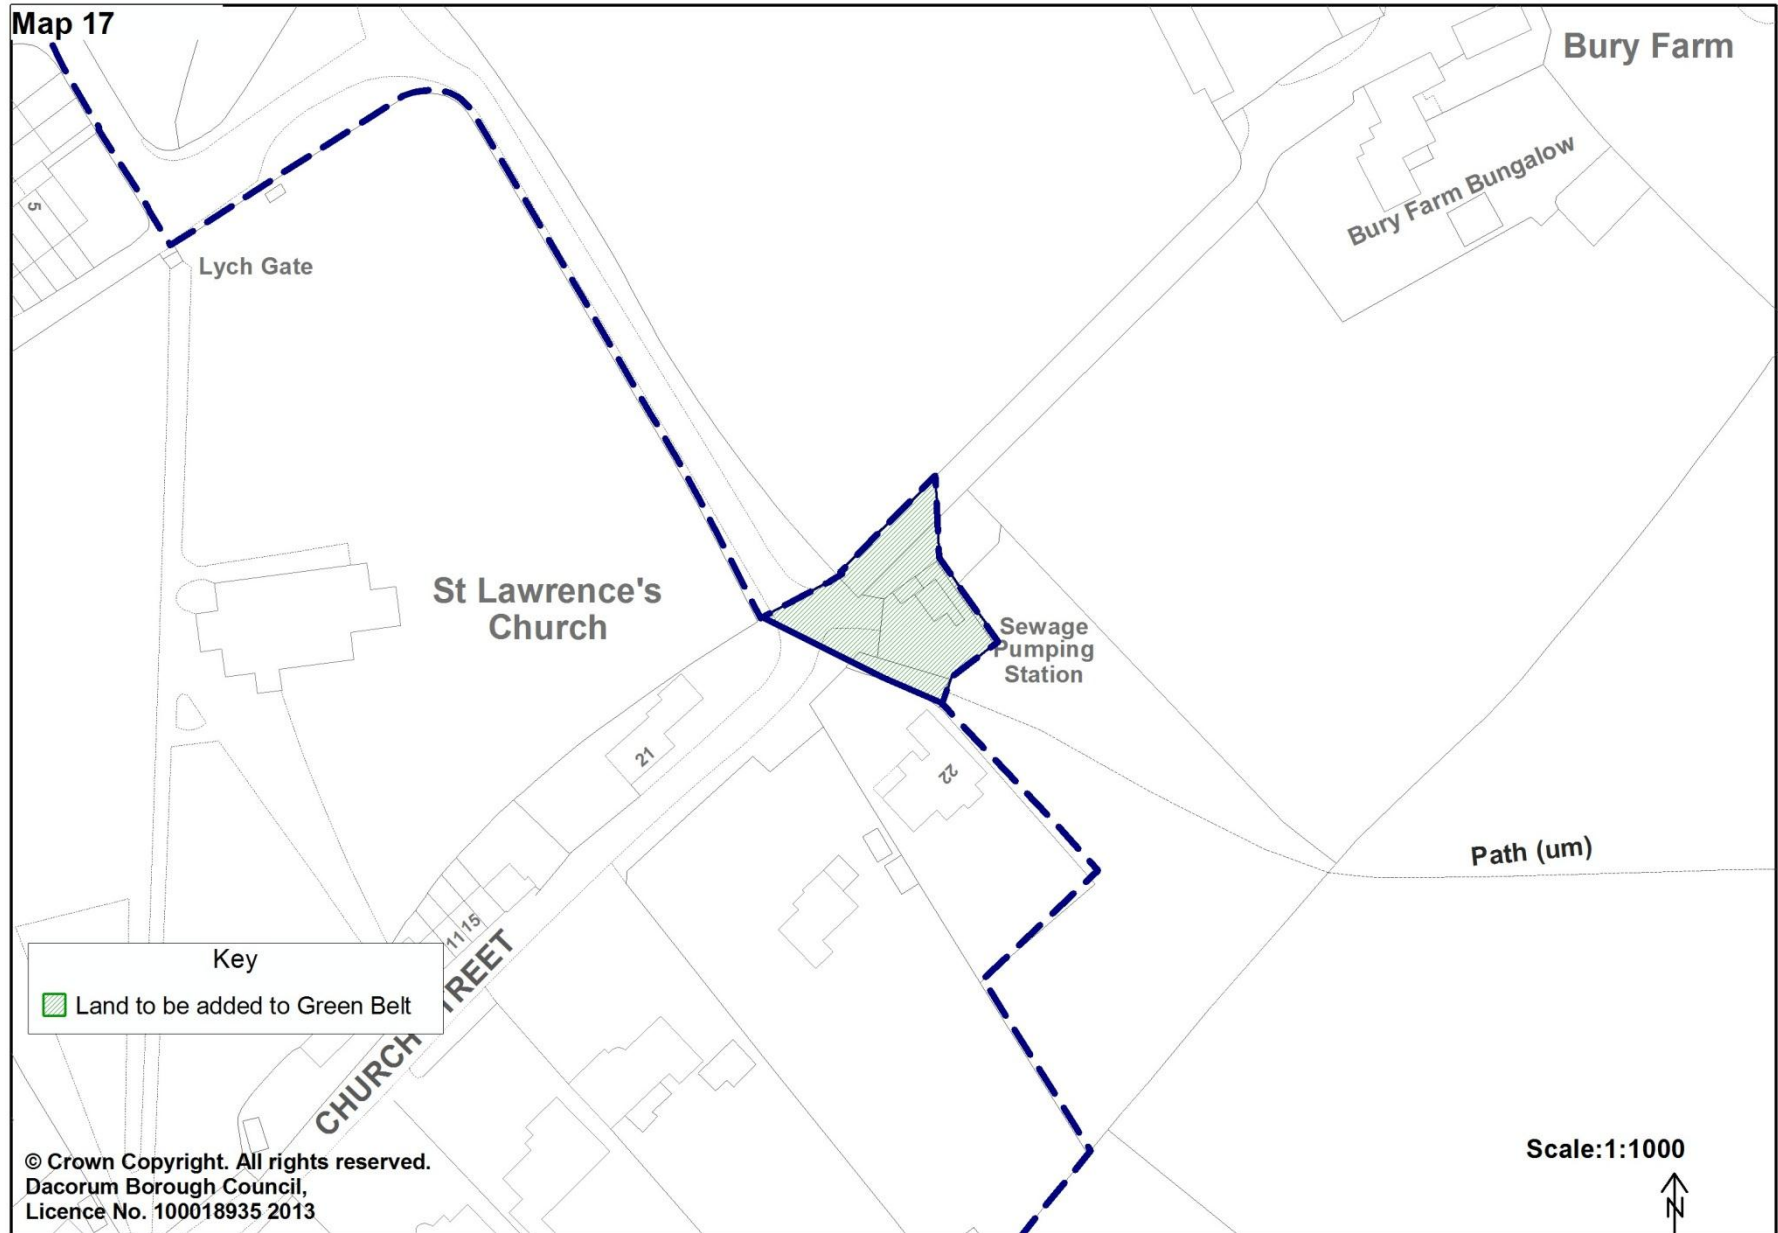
Map 17

Bury Farm

Bury Farm Bungalow

5

Lych Gate

St Lawrence's Church

Sewage Pumping Station

21

22

Path (um)

11/15

CHURCH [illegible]REET

Key

Land to be added to Green Belt

© Crown Copyright. All rights reserved. Dacorum Borough Council, Licence No. 100018935 2013

Scale:1:1000

N